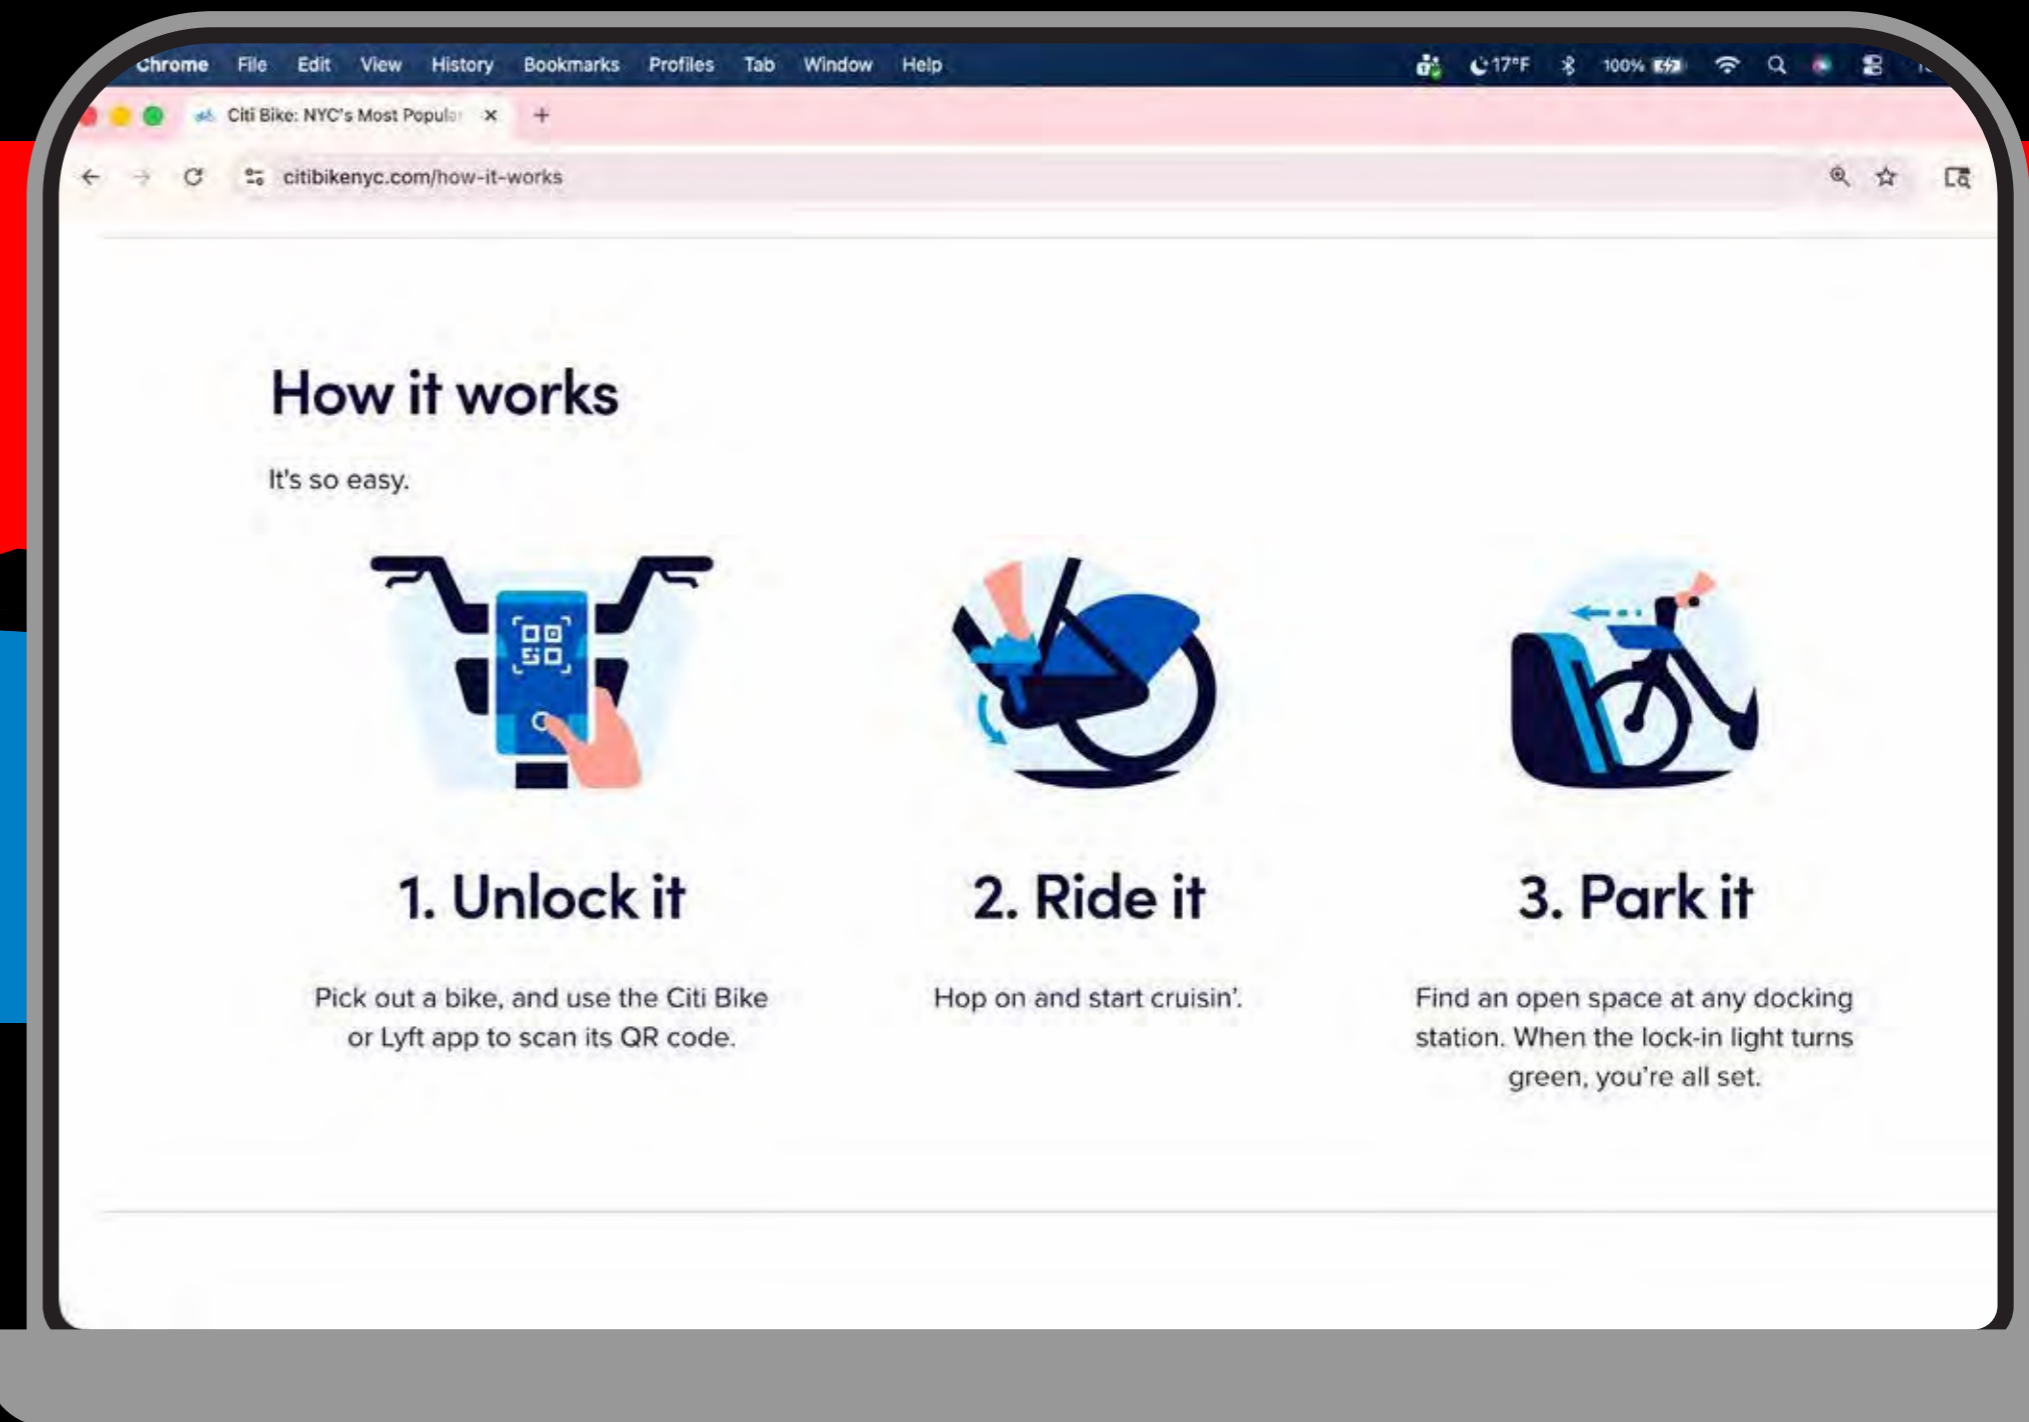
Chrome File Edit View History Bookmarks Profiles Tab Window Help

17°F 100%

Citi Bike: NYC's Most Popular ×

+

citibikenyc.com/how-it-works

How it works

It's so easy.

1. Unlock it

Pick out a bike, and use the Citi Bike or Lyft app to scan its QR code.

2. Ride it

Hop on and start cruisin'.

3. Park it

Find an open space at any docking station. When the lock-in light turns green, you're all set.